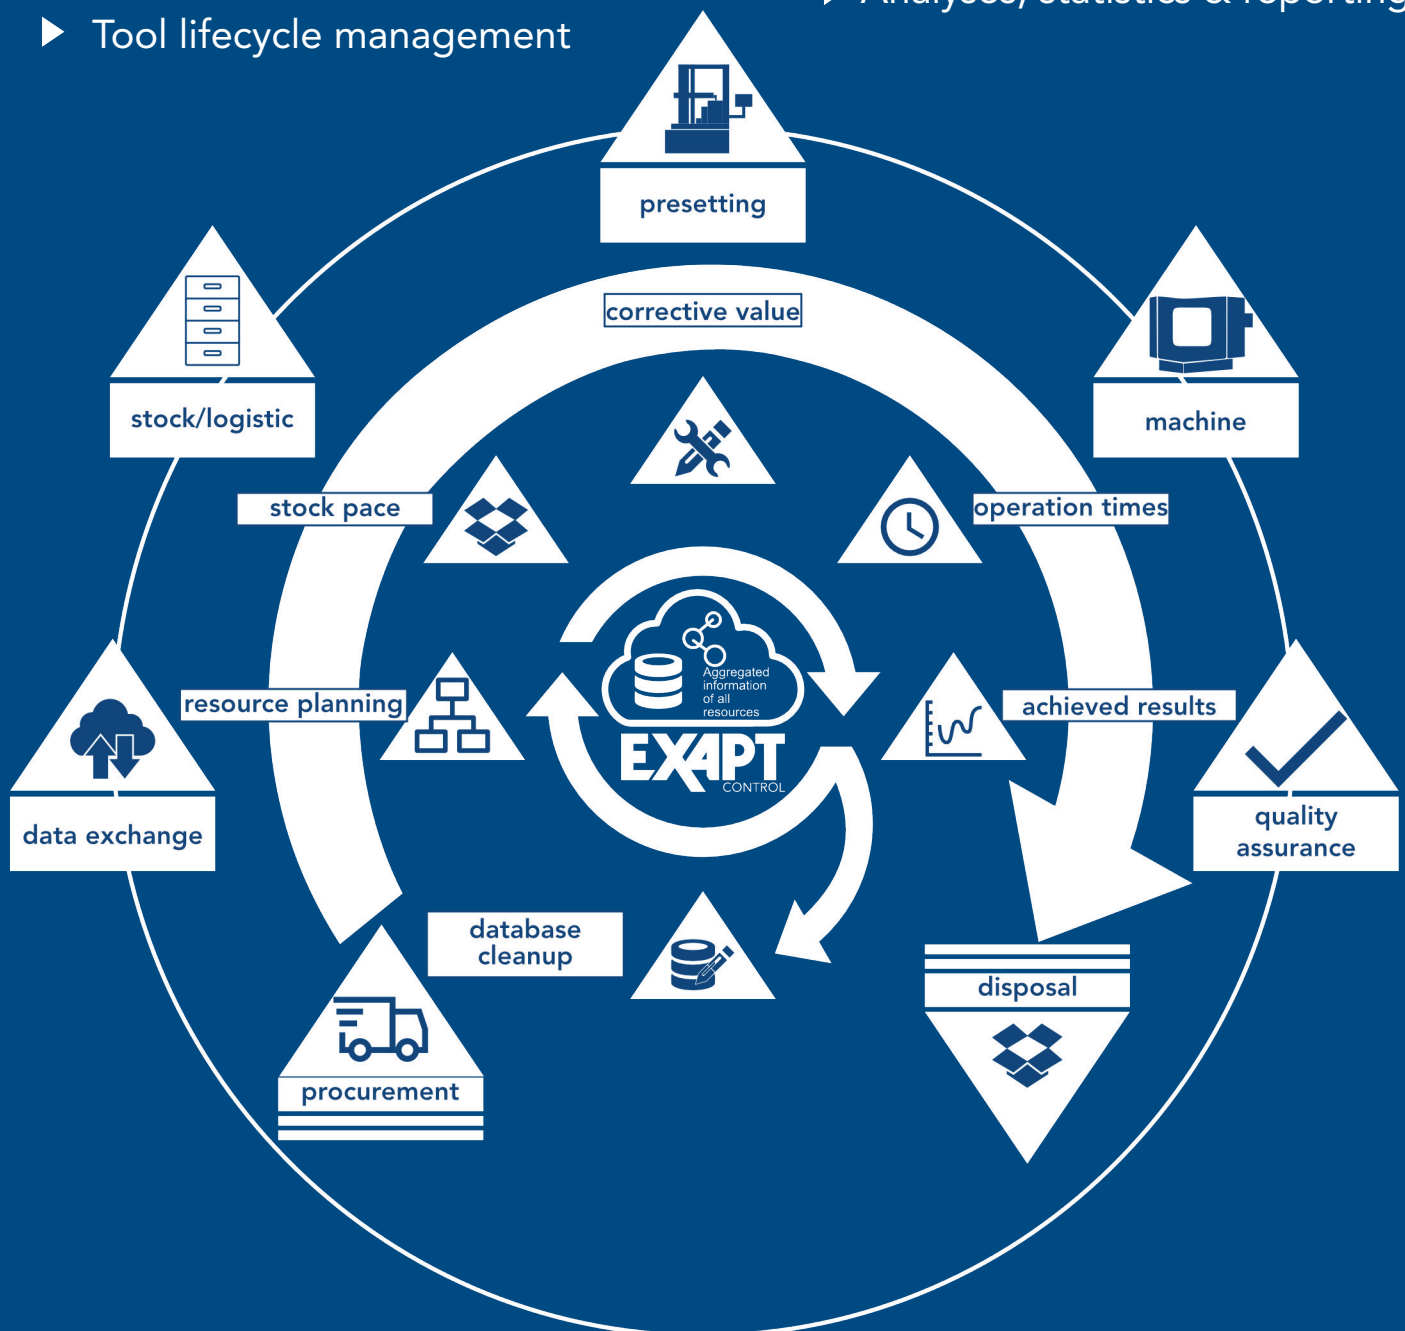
Tool lifecycle management

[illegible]

presetting

corrective value

stock/logistic

machine

stock pace

operation times

Aggregated information of all resources

EXAPT CONTROL

resource planning

achieved results

data exchange

quality assurance

database cleanup

disposal

procurement